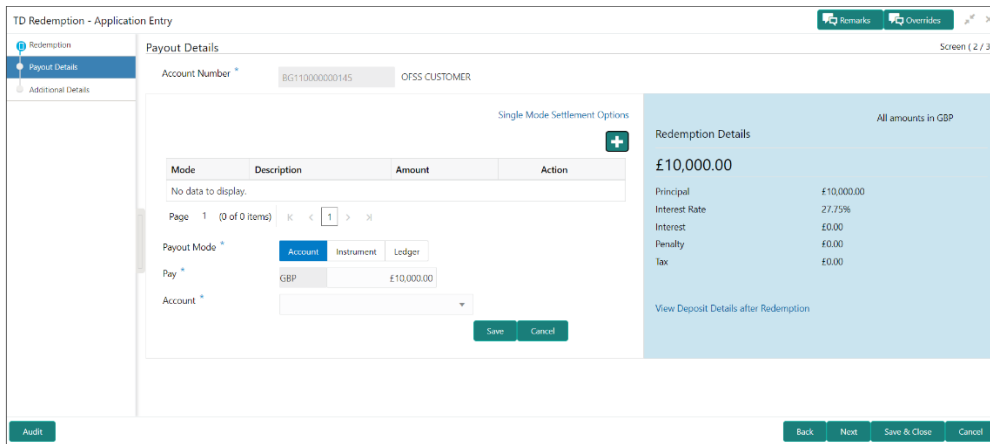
TD Redemption - Application Entry

Remarks Overrides

Redemption
Payout Details
Additional Details

Payout Details

Screen ( 2 / 3

Account Number * BG110000000145 OFSS CUSTOMER

Single Mode Settlement Options

| Mode | Description | Amount | Action |
|---|---|---|---|
| No data to display. | | | |

Page 1 (0 of 0 items) K < 1 > >I

Payout Mode * Account Instrument Ledger

Pay * GBP £10,000.00

Account *

Save Cancel

All amounts in GBP

Redemption Details

£10,000.00

| | |
|---|---|
| Principal | £10,000.00 |
| Interest Rate | 27.75% |
| Interest | £0.00 |
| Penalty | £0.00 |
| Tax | £0.00 |

View Deposit Details after Redemption

Audit

Back Next Save & Close Cancel